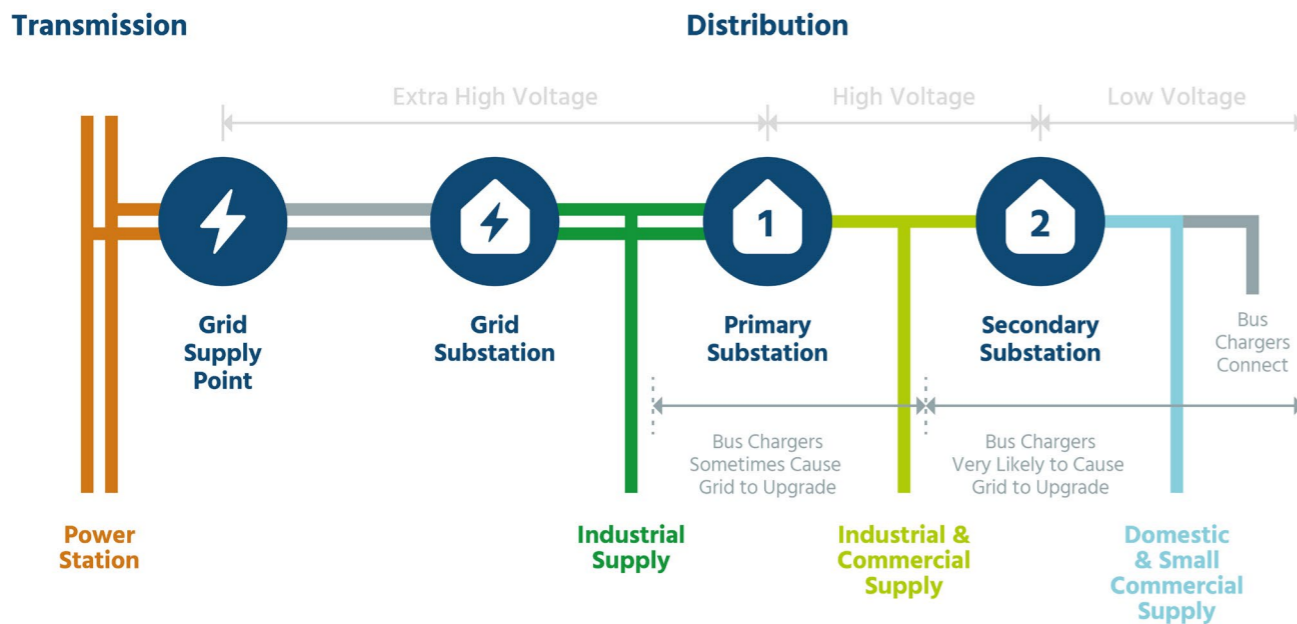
Transmission

Distribution

Extra High Voltage

High Voltage

Low Voltage

1

2

Grid Supply Point

Grid Substation

Primary Substation

Secondary Substation

Bus Chargers Connect

Bus Chargers Sometimes Cause Grid to Upgrade

Bus Chargers Very Likely to Cause Grid to Upgrade

Power Station

Industrial Supply

Industrial & Commercial Supply

Domestic & Small Commercial Supply